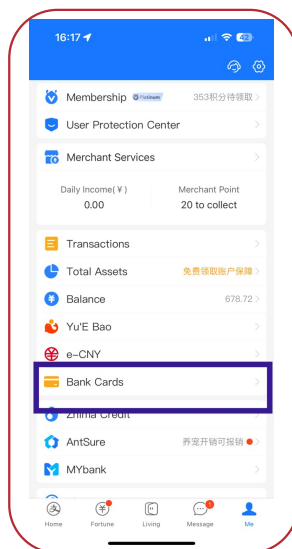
16:17

42

Membership Platinum 353积分待领取

User Protection Center

Merchant Services

Daily Income(¥)
0.00

Merchant Point
20 to collect

Transactions

Total Assets 免费领取账户保障

Balance 678.72

Yu'E Bao

e-CNY

Bank Cards

Zhima Credit

AntSure 养宠开销可报销

MYbank

Home

Fortune

Living

Message

Me